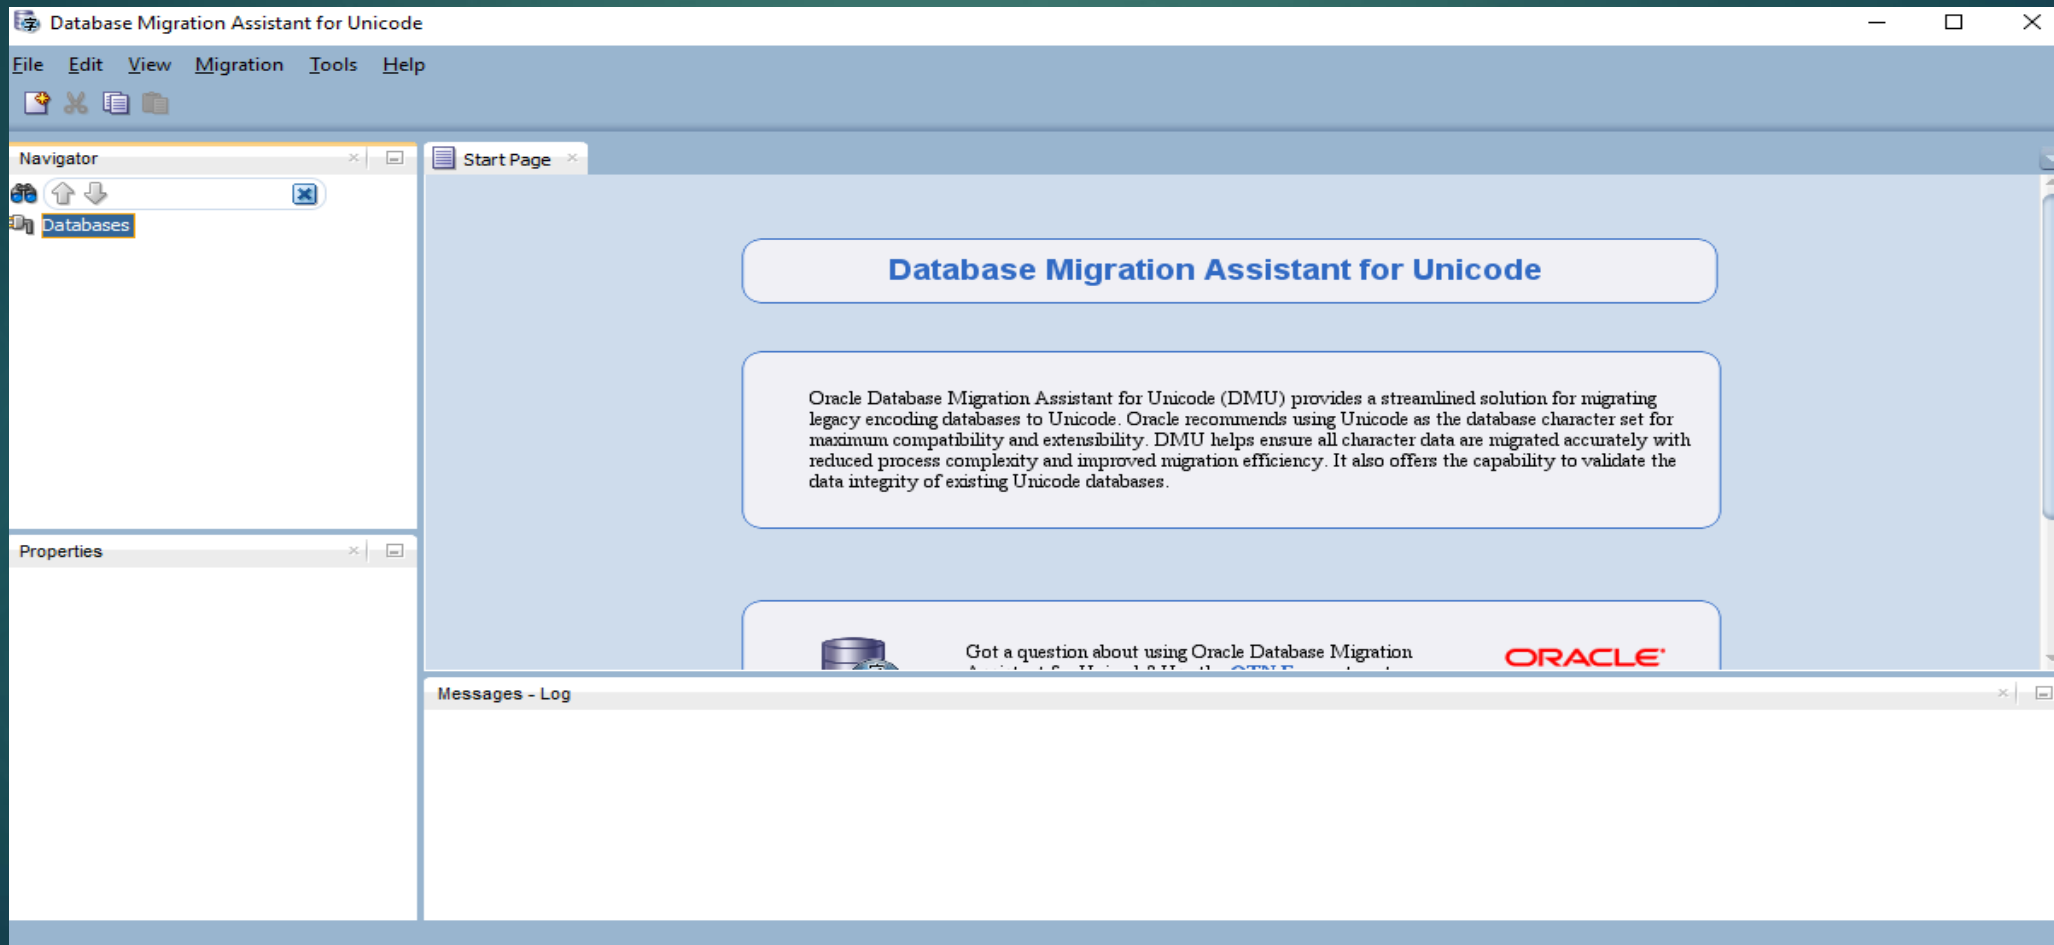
Database Migration Assistant for Unicode

File Edit View Migration Tools Help

Navigator

Databases

Properties

Start Page

Database Migration Assistant for Unicode

Oracle Database Migration Assistant for Unicode (DMU) provides a streamlined solution for migrating legacy encoding databases to Unicode. Oracle recommends using Unicode as the database character set for maximum compatibility and extensibility. DMU helps ensure all character data are migrated accurately with reduced process complexity and improved migration efficiency. It also offers the capability to validate the data integrity of existing Unicode databases.

Got a question about using Oracle Database Migration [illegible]

ORACLE

Messages - Log